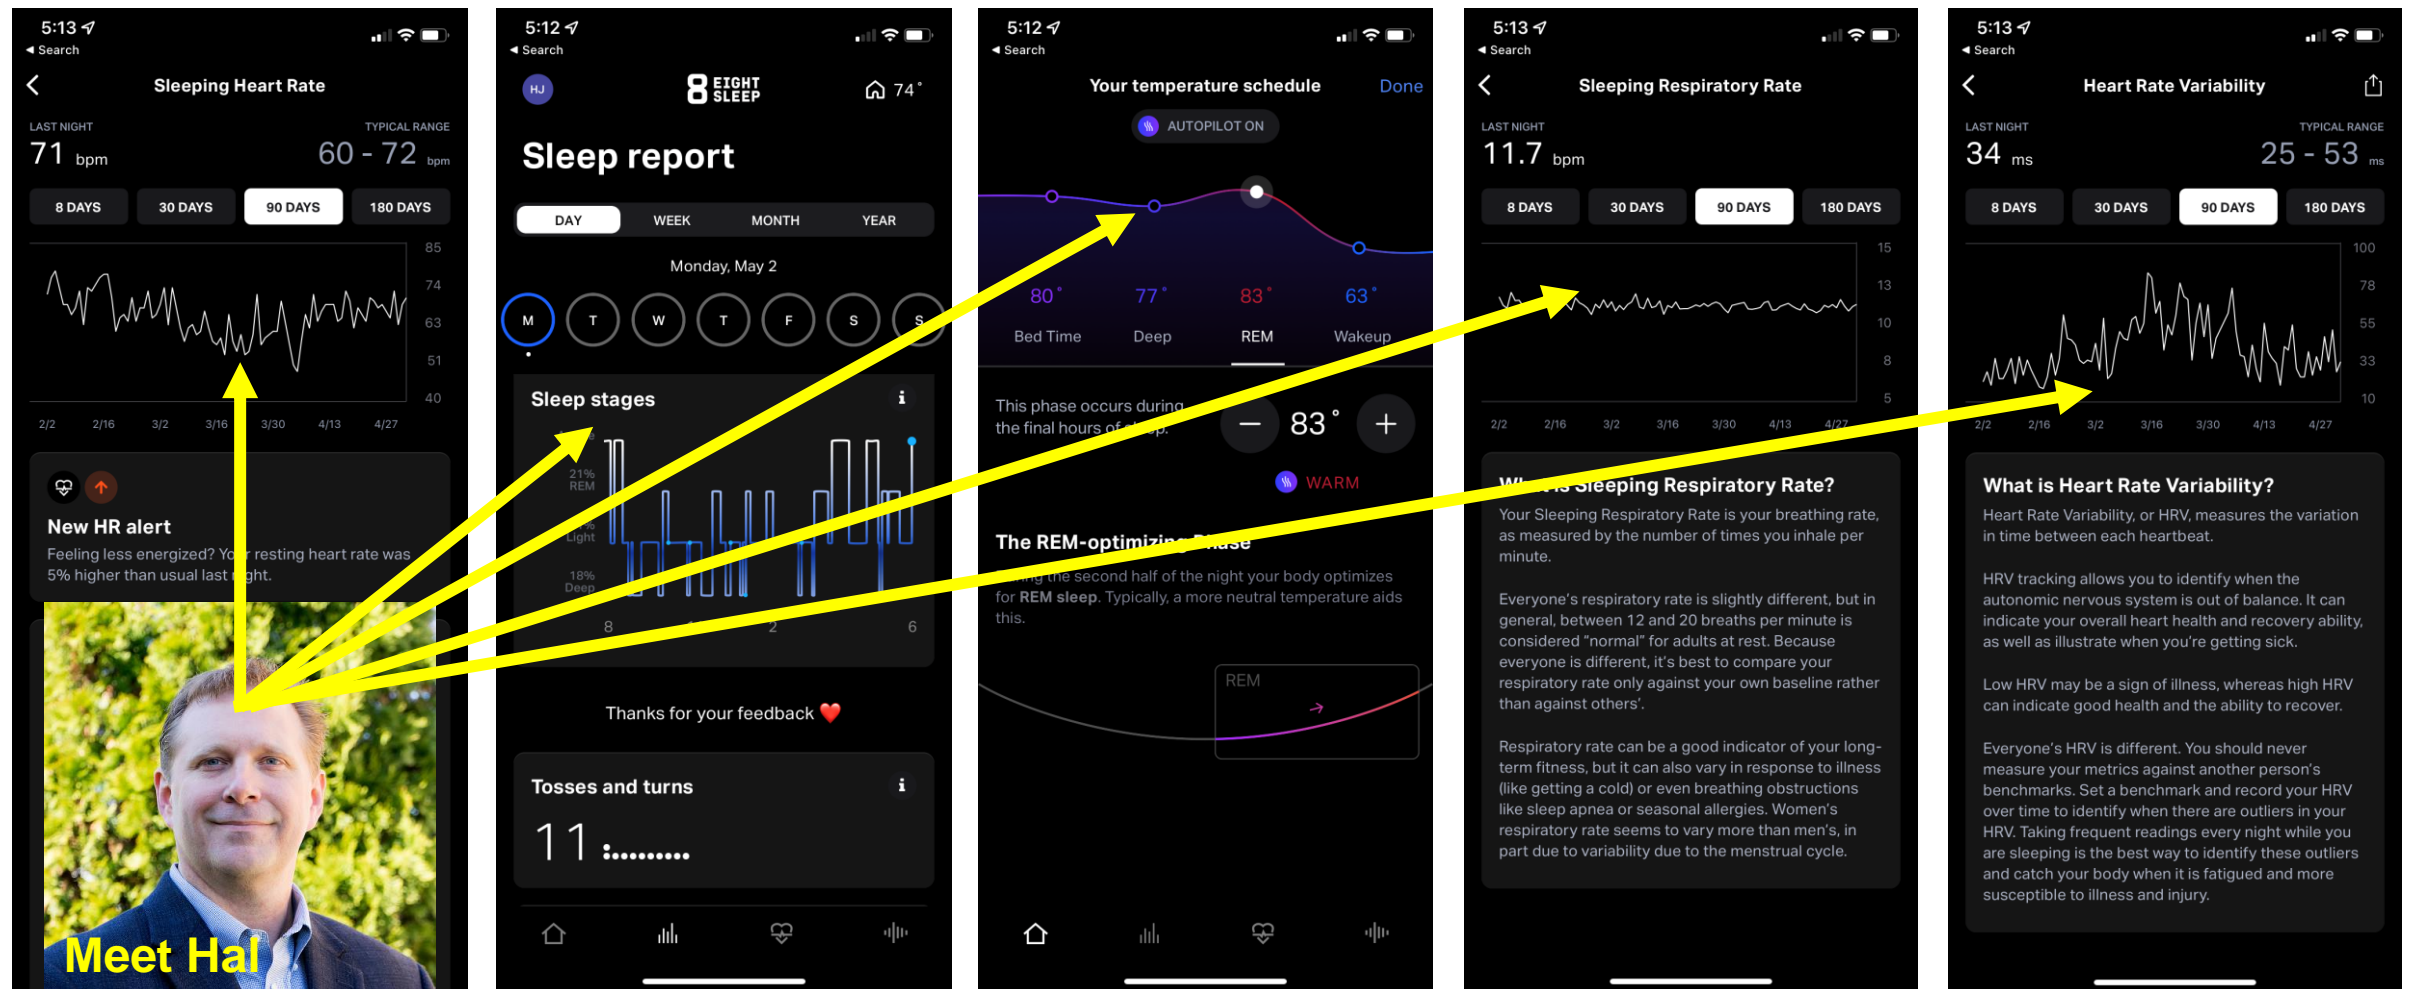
5:13
◂ Search

Sleeping Heart Rate

LAST NIGHT
71 bpm

TYPICAL RANGE
60 - 72 bpm

8 DAYS | 30 DAYS | 90 DAYS | 180 DAYS

85
74
63
51
40

2/2 2/16 3/2 3/16 3/30 4/13 4/27

New HR alert
Feeling less energized? Yo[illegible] resting heart rate was 5% higher than usual last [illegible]ght.

Meet Hal

5:12
◂ Search

HJ
EIGHT SLEEP
74°

Sleep report

DAY | WEEK | MONTH | YEAR

Monday, May 2

M T W T F S S

Sleep stages
21% REM
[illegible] Light
18% Deep
8 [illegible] 2 6

Thanks for your feedback ❤️

Tosses and turns
11

5:12
◂ Search

Your temperature schedule
Done

AUTOPILOT ON

80° Bed Time
77° Deep
83° REM
63° Wakeup

This phase occurs during the final hours of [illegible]p.

83°

WARM

The REM-optimizing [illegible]ase
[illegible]ng the second half of the night your body optimizes for REM sleep. Typically, a more neutral temperature aids this.

REM

5:13
◂ Search

Sleeping Respiratory Rate

LAST NIGHT
11.7 bpm

8 DAYS | 30 DAYS | 90 DAYS | 180 DAYS

15
13
10
8
5

2/2 2/16 3/2 3/16 3/30 4/13 4/27

W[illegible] is Sleeping Respiratory Rate?
Your Sleeping Respiratory Rate is your breathing rate, as measured by the number of times you inhale per minute.

Everyone's respiratory rate is slightly different, but in general, between 12 and 20 breaths per minute is considered "normal" for adults at rest. Because everyone is different, it's best to compare your respiratory rate only against your own baseline rather than against others'.

Respiratory rate can be a good indicator of your long-term fitness, but it can also vary in response to illness (like getting a cold) or even breathing obstructions like sleep apnea or seasonal allergies. Women's respiratory rate seems to vary more than men's, in part due to variability due to the menstrual cycle.

5:13
◂ Search

Heart Rate Variability

LAST NIGHT
34 ms

TYPICAL RANGE
25 - 53 ms

8 DAYS | 30 DAYS | 90 DAYS | 180 DAYS

100
78
55
33
10

2/2 2/16 3/2 3/16 3/30 4/13 4/27

What is Heart Rate Variability?
Heart Rate Variability, or HRV, measures the variation in time between each heartbeat.

HRV tracking allows you to identify when the autonomic nervous system is out of balance. It can indicate your overall heart health and recovery ability, as well as illustrate when you're getting sick.

Low HRV may be a sign of illness, whereas high HRV can indicate good health and the ability to recover.

Everyone's HRV is different. You should never measure your metrics against another person's benchmarks. Set a benchmark and record your HRV over time to identify when there are outliers in your HRV. Taking frequent readings every night while you are sleeping is the best way to identify these outliers and catch your body when it is fatigued and more susceptible to illness and injury.